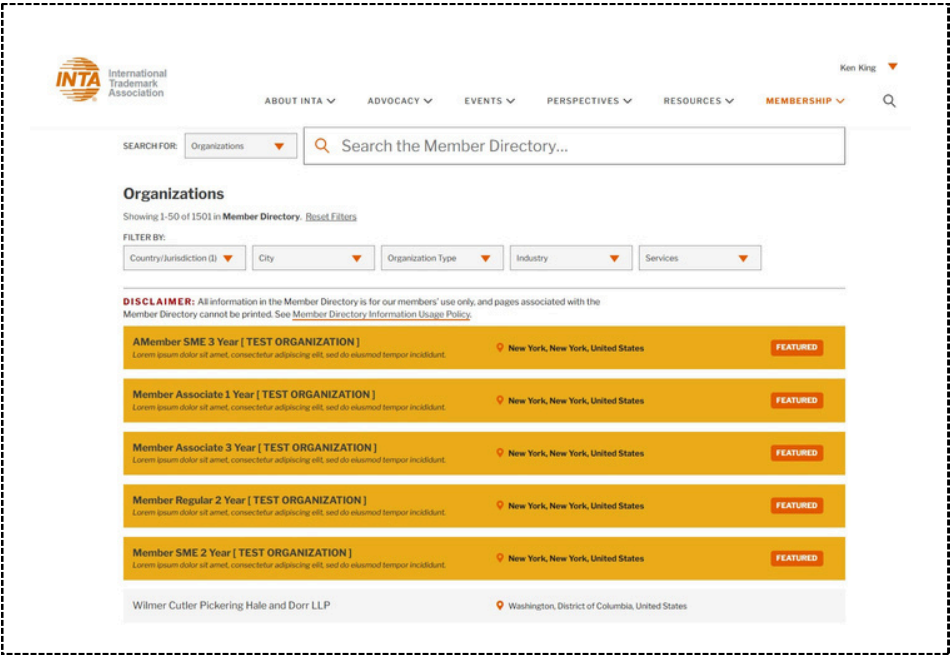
INTA International Trademark Association

Ken King

ABOUT INTA  ADVOCACY  EVENTS  PERSPECTIVES  RESOURCES  MEMBERSHIP

SEARCH FOR: Organizations

Search the Member Directory...

Organizations

Showing 1-50 of 1501 in Member Directory. Reset Filters

FILTER BY:

Country/Jurisdiction (1)  City  Organization Type  Industry  Services

DISCLAIMER: All information in the Member Directory is for our members' use only, and pages associated with the Member Directory cannot be printed. See Member Directory Information Usage Policy.

AMember SME 3 Year [ TEST ORGANIZATION ]
Lorem ipsum dolor sit amet, consectetur adipiscing elit, sed do eiusmod tempor incididunt.
New York, New York, United States
FEATURED

Member Associate 1 Year [ TEST ORGANIZATION ]
Lorem ipsum dolor sit amet, consectetur adipiscing elit, sed do eiusmod tempor incididunt.
New York, New York, United States
FEATURED

Member Associate 3 Year [ TEST ORGANIZATION ]
Lorem ipsum dolor sit amet, consectetur adipiscing elit, sed do eiusmod tempor incididunt.
New York, New York, United States
FEATURED

Member Regular 2 Year [ TEST ORGANIZATION ]
Lorem ipsum dolor sit amet, consectetur adipiscing elit, sed do eiusmod tempor incididunt.
New York, New York, United States
FEATURED

Member SME 2 Year [ TEST ORGANIZATION ]
Lorem ipsum dolor sit amet, consectetur adipiscing elit, sed do eiusmod tempor incididunt.
New York, New York, United States
FEATURED

Wilmer Cutler Pickering Hale and Dorr LLP
Washington, District of Columbia, United States